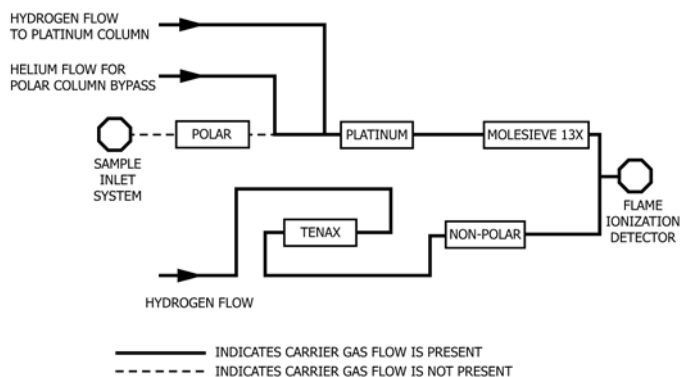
HYDROGEN FLOW TO PLATINUM COLUMN

HELIUM FLOW FOR POLAR COLUMN BYPASS

SAMPLE INLET SYSTEM

POLAR

PLATINUM

MOLESIEVE 13X

FLAME IONIZATION DETECTOR

TENAX

NON-POLAR

HYDROGEN FLOW

INDICATES CARRIER GAS FLOW IS PRESENT

INDICATES CARRIER GAS FLOW IS NOT PRESENT